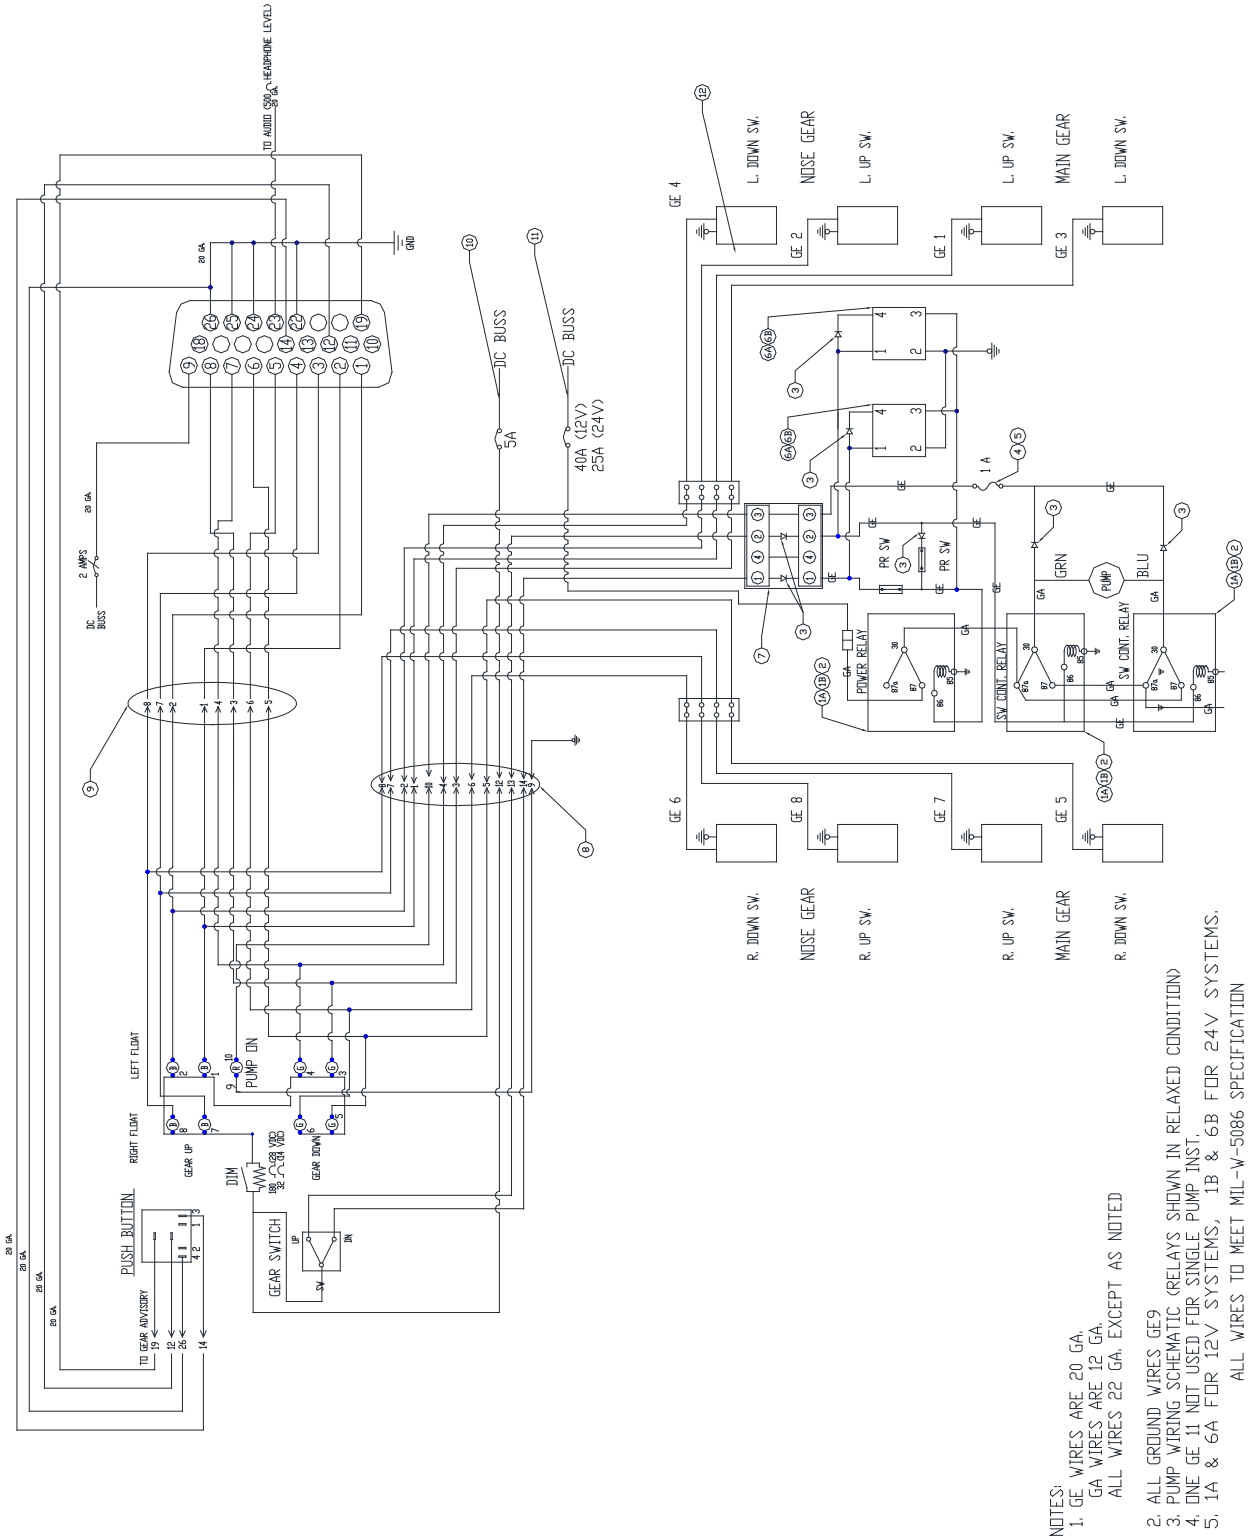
TO AUDIO (500 Ω HEADPHONE LEVEL)
20 GA

GND
20 GA

26 25 24 23 22 21 20 19
18 17 16 15 14 13 12 11 10
9 8 7 6 5 4 3 2 1

20 GA
2 AMPS
DC BUSS

10
DC BUSS
5A

11
DC BUSS
40A (12V)
25A (24V)

12
GE 4
L. DOWN SW.
NOSE GEAR
GE 2
L. UP SW.
GE 1
L. UP SW.
MAIN GEAR
GE 3
L. DOWN SW.

6A 6B
3
6A 6B
3
1 A
4 5
GE
GE
GE
GE
PR SW
3
PR SW
GE
GE
GE
GRN
PUMP
BLU
3
3
1A 1B 2
7
3
GA
POWER RELAY
1A 1B 2
GA
SW CONT. RELAY
GA
SW CONT. RELAY
GA
GE
1A 1B 2

9
8 7 2 1 4 3 6 5
8
8 7 2 10 4 3 6 5 12 13 14 9

GE 6
R. DOWN SW.
GE 8
NOSE GEAR
R. UP SW.
GE 7
R. UP SW.
MAIN GEAR
GE 5
R. DOWN SW.

LEFT FLOAT
RIGHT FLOAT
PUMP ON
GEAR UP
GEAR DOWN
DIM
180 32 Ω
28 VDC 14 VDC
GEAR SWITCH
UP
DN
SW
PUSH BUTTON
TO GEAR ADVISORY
19
12
26
14
20 GA
20 GA
20 GA
20 GA

NOTES:
1. GE WIRES ARE 20 GA.
GA WIRES ARE 12 GA.
ALL WIRES 22 GA. EXCEPT AS NOTED
2. ALL GROUND WIRES GE9
3. PUMP WIRING SCHEMATIC (RELAYS SHOWN IN RELAXED CONDITION)
4. ONE GE 11 NOT USED FOR SINGLE PUMP INST.
5. 1A & 6A FOR 12V SYSTEMS, 1B & 6B FOR 24V SYSTEMS.
ALL WIRES TO MEET MIL-W-5086 SPECIFICATION